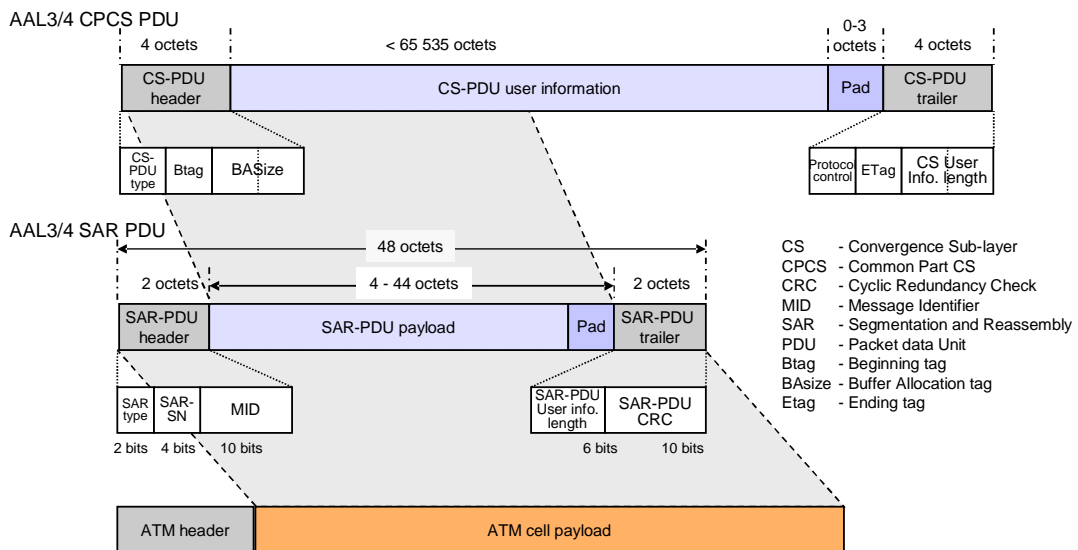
AAL3/4 CPCS PDU

4 octets

< 65 535 octets

0-3 octets

4 octets

CS-PDU header

CS-PDU user information

Pad

CS-PDU trailer

CS-PDU type

Btag

BASize

Protoco control

ETag

CS User Info. length

AAL3/4 SAR PDU

48 octets

2 octets

4 - 44 octets

2 octets

SAR-PDU header

SAR-PDU payload

Pad

SAR-PDU trailer

SAR type

SAR-SN

MID

SAR-PDU User info. length

SAR-PDU CRC

2 bits

4 bits

10 bits

6 bits

10 bits

ATM header

ATM cell payload

CS - Convergence Sub-layer
CPCS - Common Part CS
CRC - Cyclic Redundancy Check
MID - Message Identifier
SAR - Segmentation and Reassembly
PDU - Packet data Unit
Btag - Beginning tag
BAsize - Buffer Allocation tag
Etag - Ending tag